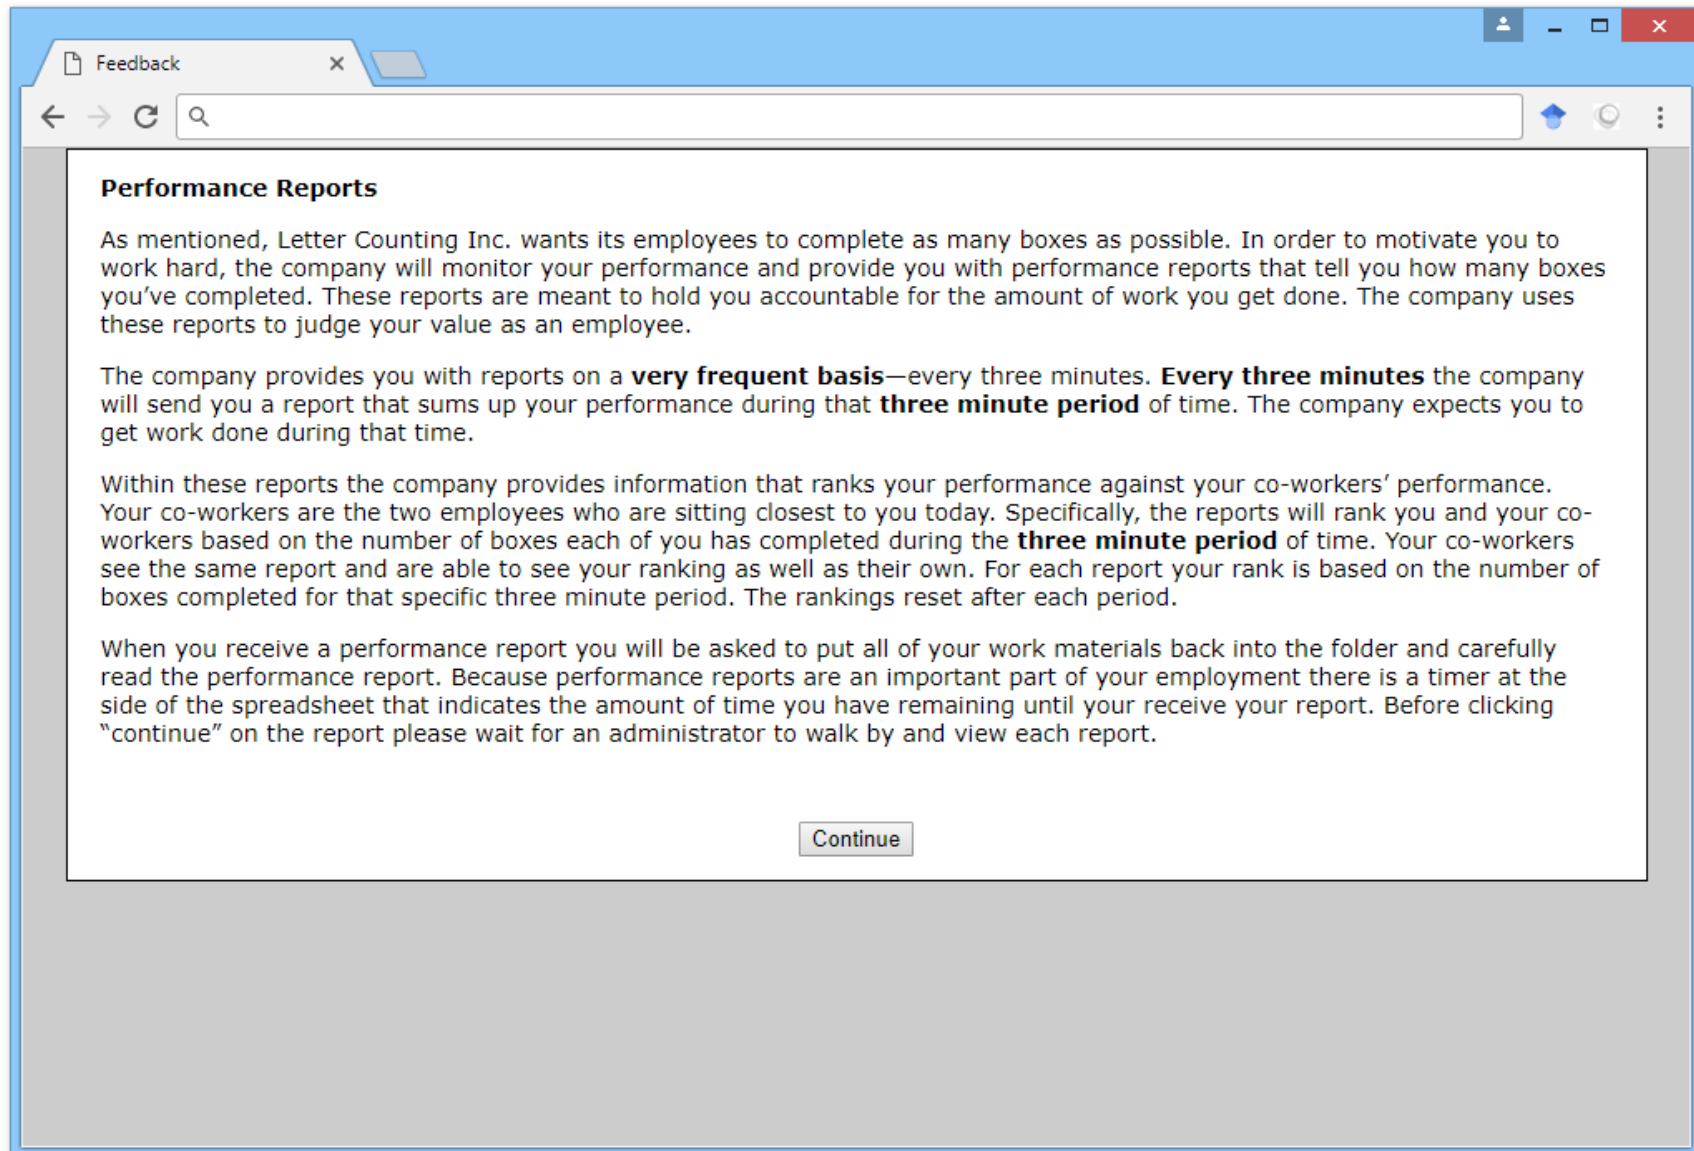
Feedback

Performance Reports

As mentioned, Letter Counting Inc. wants its employees to complete as many boxes as possible. In order to motivate you to work hard, the company will monitor your performance and provide you with performance reports that tell you how many boxes you've completed. These reports are meant to hold you accountable for the amount of work you get done. The company uses these reports to judge your value as an employee.

The company provides you with reports on a **very frequent basis**—every three minutes. **Every three minutes** the company will send you a report that sums up your performance during that **three minute period** of time. The company expects you to get work done during that time.

Within these reports the company provides information that ranks your performance against your co-workers' performance. Your co-workers are the two employees who are sitting closest to you today. Specifically, the reports will rank you and your co-workers based on the number of boxes each of you has completed during the **three minute period** of time. Your co-workers see the same report and are able to see your ranking as well as their own. For each report your rank is based on the number of boxes completed for that specific three minute period. The rankings reset after each period.

When you receive a performance report you will be asked to put all of your work materials back into the folder and carefully read the performance report. Because performance reports are an important part of your employment there is a timer at the side of the spreadsheet that indicates the amount of time you have remaining until your receive your report. Before clicking "continue" on the report please wait for an administrator to walk by and view each report.

Continue